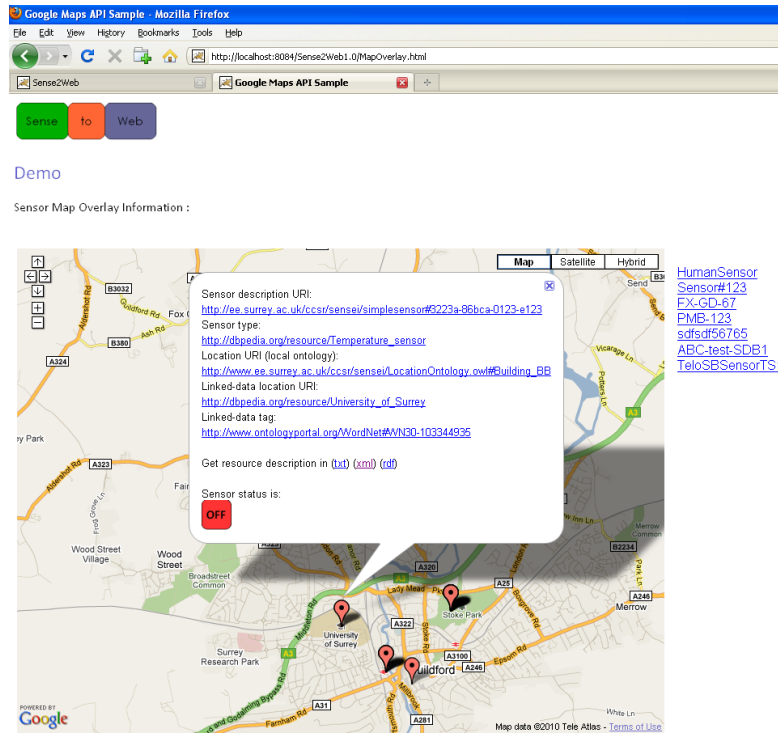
Google Maps API Sample - Mozilla Firefox

File Edit View History Bookmarks Tools Help

http://localhost:8084/Sense2Web1.0/MapOverlay.html

Sense2Web

Google Maps API Sample

Sense to Web

Demo

Sensor Map Overlay Information :

Map Satellite Hybrid

Sensor description URI:
http://ee.surrey.ac.uk/ccsr/sensei/simplesensor#3223a-86bca-0123-e123
Sensor type:
http://dbpedia.org/resource/Temperature_sensor
Location URI (local ontology):
http://www.ee.surrey.ac.uk/ccsr/sensei/LocationOntology.owl#Building_BB
Linked-data location URI:
http://dbpedia.org/resource/University_of_Surrey
Linked-data tag:
http://www.ontologyportal.org/WordNet#WN30-103344935

Get resource description in (txt) (xml) (rdf)

Sensor status is:
OFF

HumanSensor
Sensor#123
FX-GD-67
PMB-123
sdfsdf56765
ABC-test-SDB1
TeloSBSensorTS

B3032 Guildford Rd Ash Rd Fox C B380 A324 Aldershot Rd Send Vicarage Ln Potters Ln A3 A323 Aldershot Rd Fair Frog Grove Ln Wood Street Village Wood Street Broadstreet Common Surrey Research Park University of Surrey Stoke Park A322 A320 A25 Lady Mead A3100 A246 Epsom Rd Merrow B2234 Park Ln Guildford A31 A281 Farnham Rd Millbrook Stoke Rd

POWERED BY Google

Map data ©2010 Tele Atlas - Terms of Use